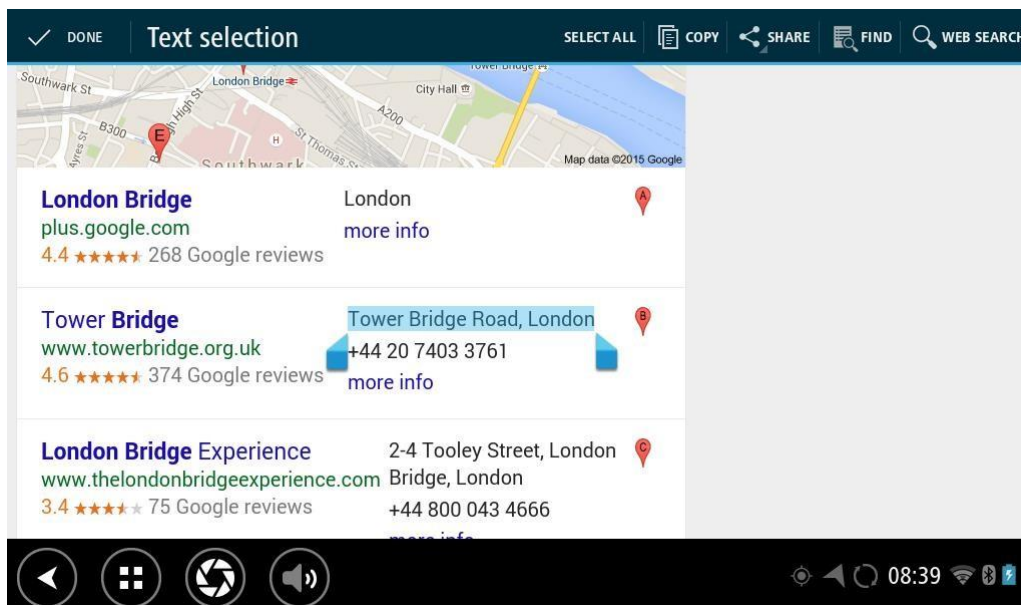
DONE Text selection SELECT ALL COPY SHARE FIND WEB SEARCH

Southwark St London Bridge Tower Bridge City Hall High St B300 A200 St Thomas St Ayres St E Southwark Map data ©2015 Google

London Bridge
plus.google.com
4.4 ★★★★★ 268 Google reviews
London
more info
A

Tower Bridge
www.towerbridge.org.uk
4.6 ★★★★★ 374 Google reviews
Tower Bridge Road, London
+44 20 7403 3761
more info
B

London Bridge Experience
www.thelondonbridgeexperience.com
3.4 ★★★★★ 75 Google reviews
2-4 Tooley Street, London Bridge, London
+44 800 043 4666
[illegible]
C

08:39